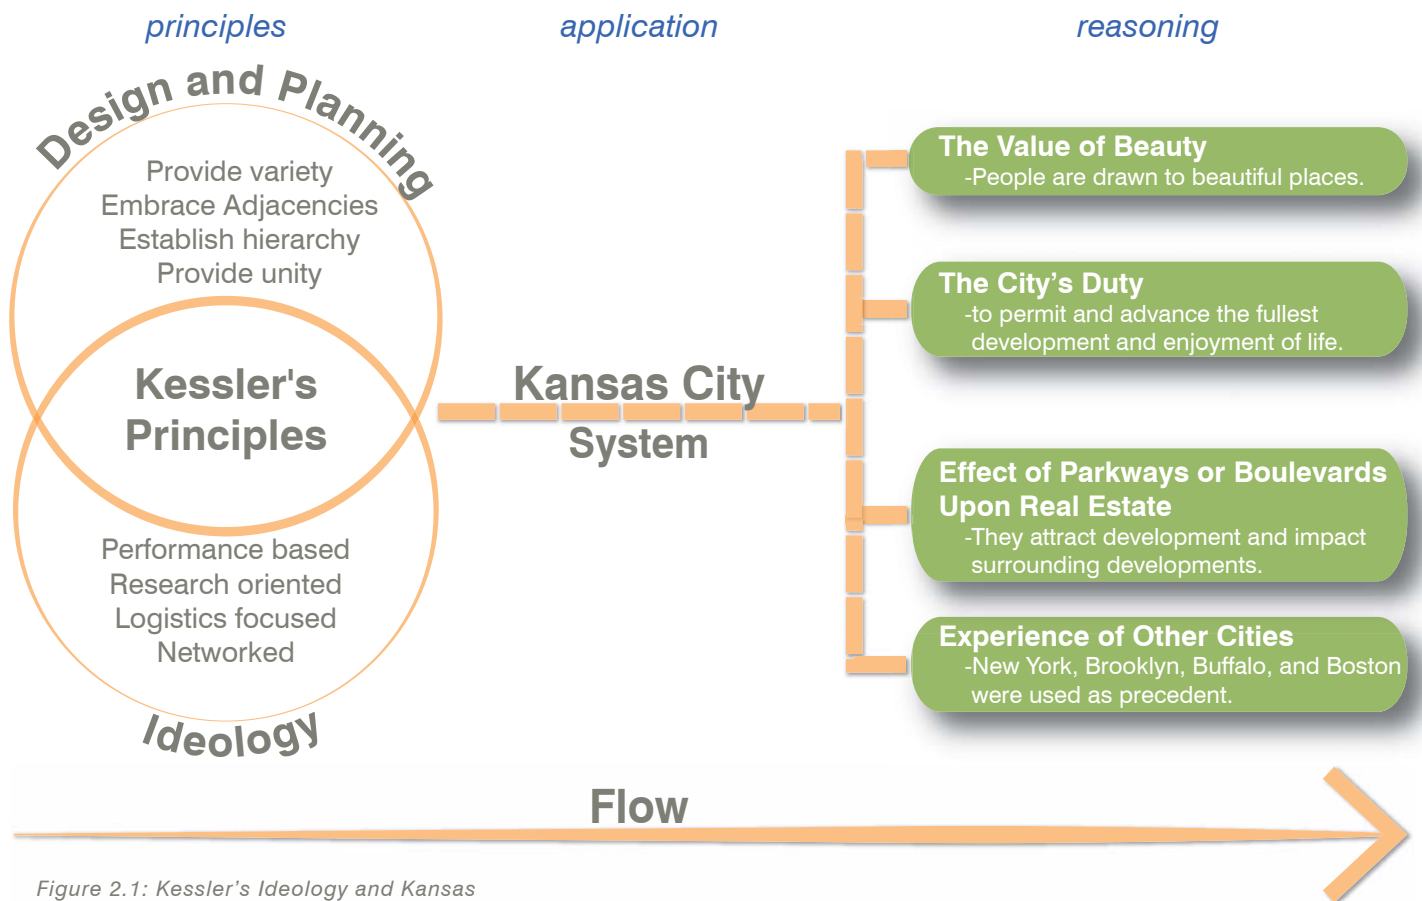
principles

application

reasoning

Design and Planning

Provide variety
Embrace Adjacencies
Establish hierarchy
Provide unity

Kessler's Principles

Performance based
Research oriented
Logistics focused
Networked

Ideology

Kansas City System

The Value of Beauty
-People are drawn to beautiful places.

The City's Duty
-to permit and advance the fullest development and enjoyment of life.

Effect of Parkways or Boulevards Upon Real Estate
-They attract development and impact surrounding developments.

Experience of Other Cities
-New York, Brooklyn, Buffalo, and Boston were used as precedent.

Flow

Figure 2.1: Kessler's Ideology and Kansas